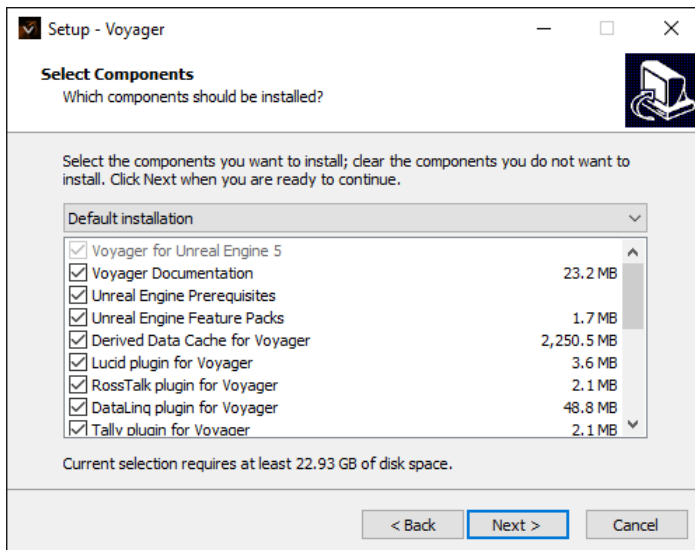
Setup - Voyager

Select Components
Which components should be installed?

Select the components you want to install; clear the components you do not want to install. Click Next when you are ready to continue.

Default installation

| | |
|---|---|
| Voyager for Unreal Engine 5 | |
| Voyager Documentation | 23.2 MB |
| Unreal Engine Prerequisites | |
| Unreal Engine Feature Packs | 1.7 MB |
| Derived Data Cache for Voyager | 2,250.5 MB |
| Lucid plugin for Voyager | 3.6 MB |
| RossTalk plugin for Voyager | 2.1 MB |
| DataLinq plugin for Voyager | 48.8 MB |
| Tally plugin for Voyager | 2.1 MB |

Current selection requires at least 22.93 GB of disk space.

< Back
Next >
Cancel